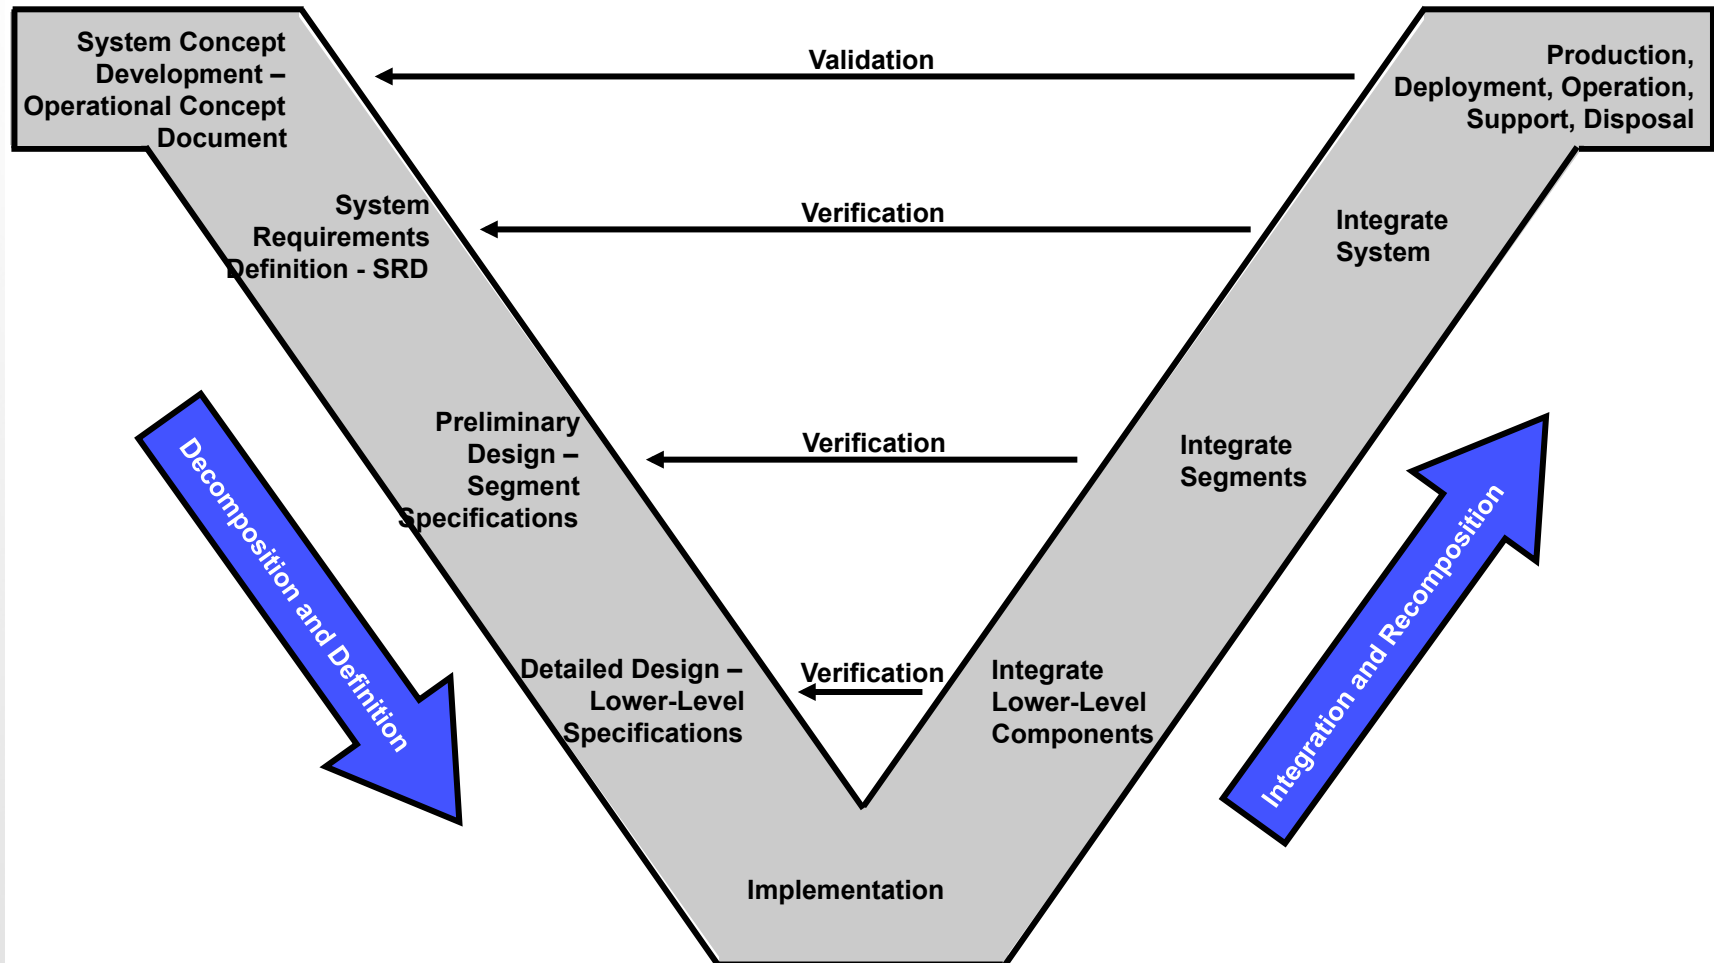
System Concept Development – Operational Concept Document

Validation

Production, Deployment, Operation, Support, Disposal

System Requirements Definition - SRD

Verification

Integrate System

Preliminary Design – Segment Specifications

Verification

Integrate Segments

Decomposition and Definition

Integration and Recomposition

Detailed Design – Lower-Level Specifications

Verification

Integrate Lower-Level Components

Implementation